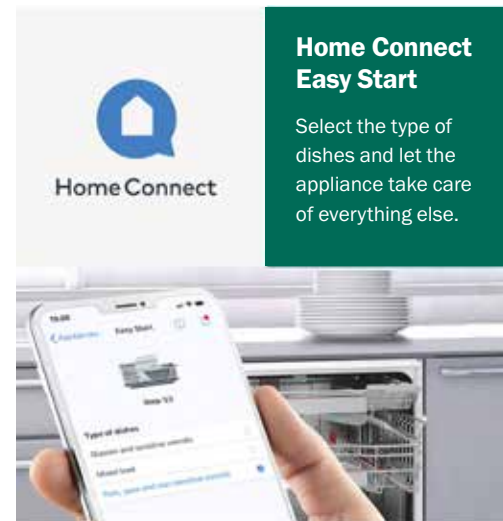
Home Connect

Home Connect Easy Start

Select the type of dishes and let the appliance take care of everything else.

10:00

Easy Start

Step 1/3

Type of dishes

Glasses and sensitive utensils

Mixed load

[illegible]